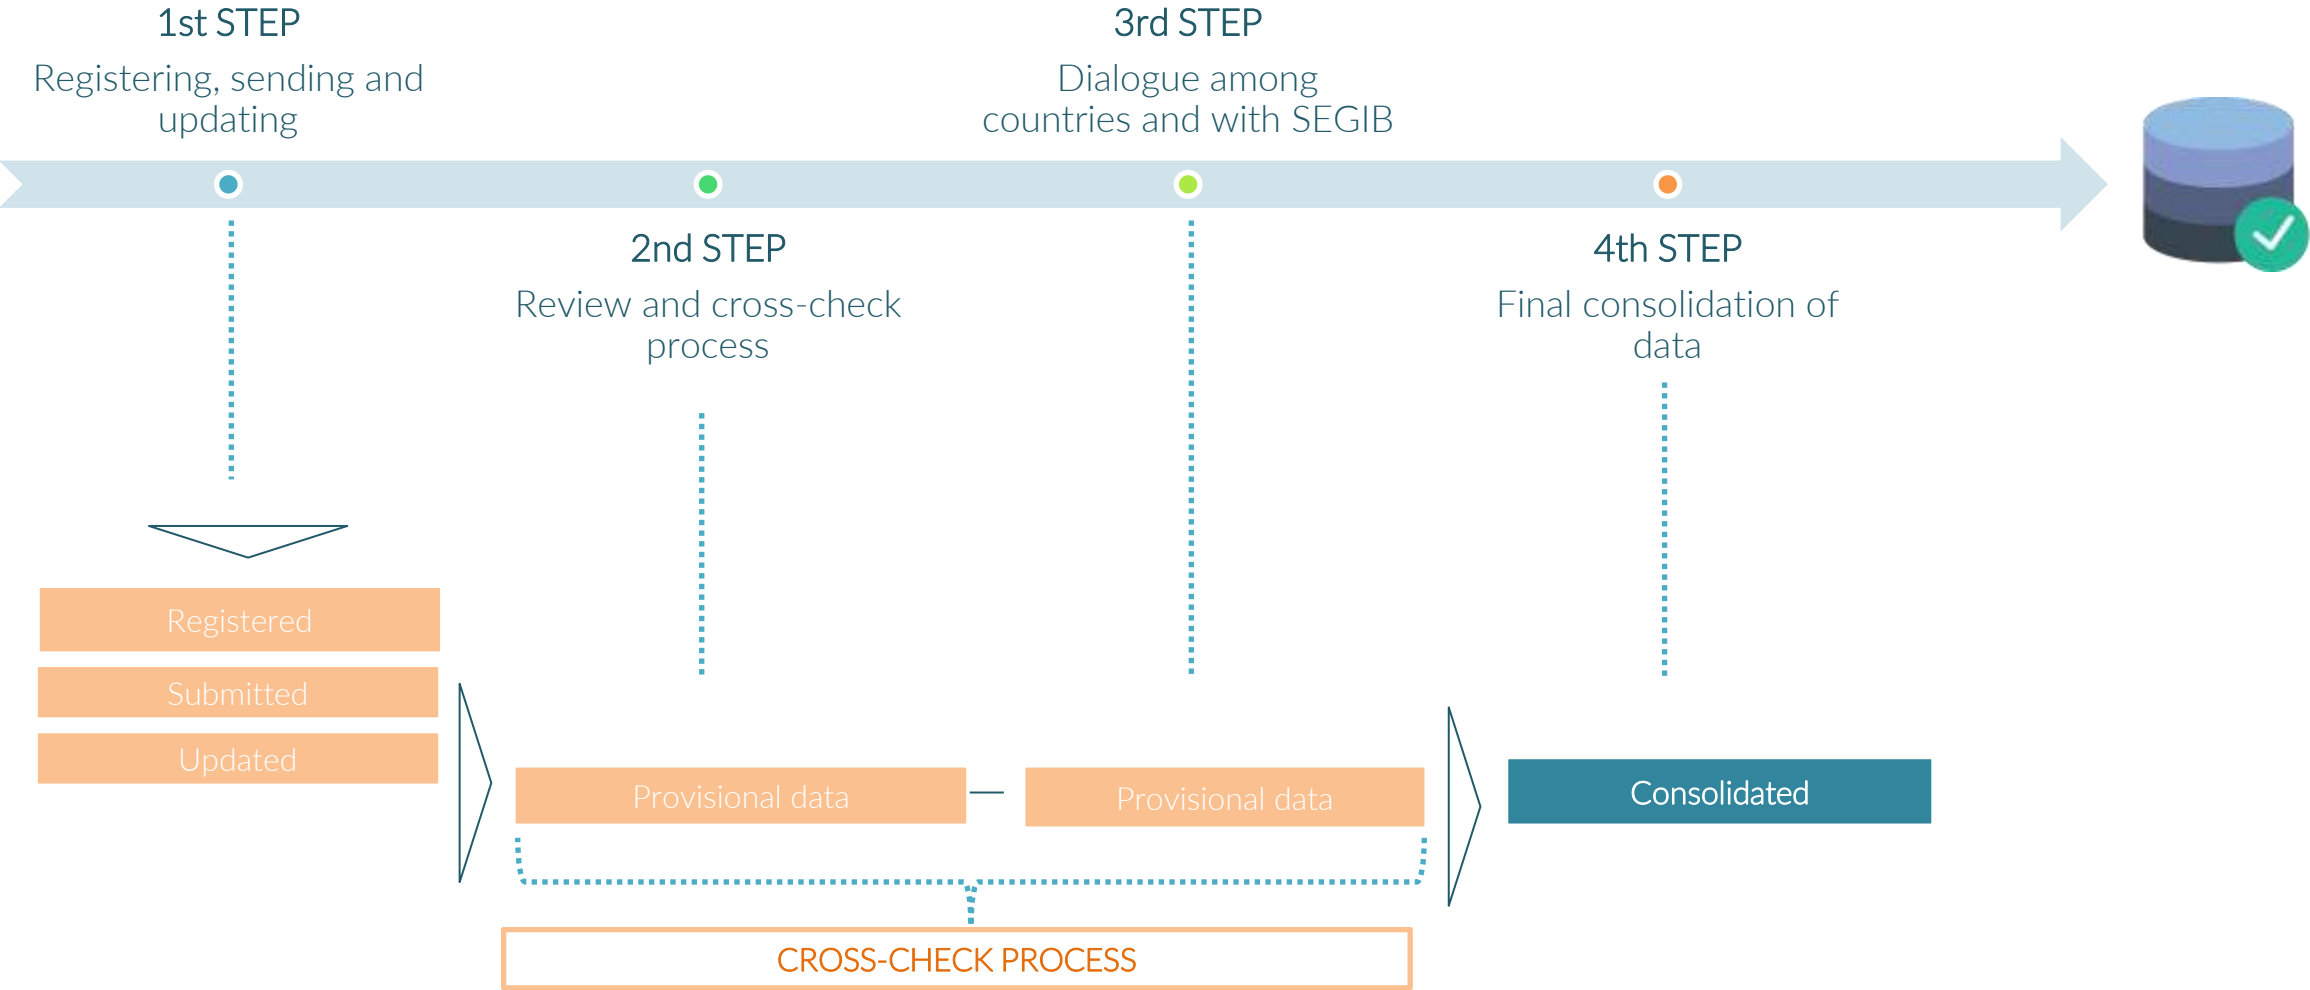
1st STEP
Registering, sending and updating

3rd STEP
Dialogue among countries and with SEGIB

2nd STEP
Review and cross-check process

4th STEP
Final consolidation of data

Registered
Submitted
Updated

Provisional data
Provisional data

Consolidated

CROSS-CHECK PROCESS